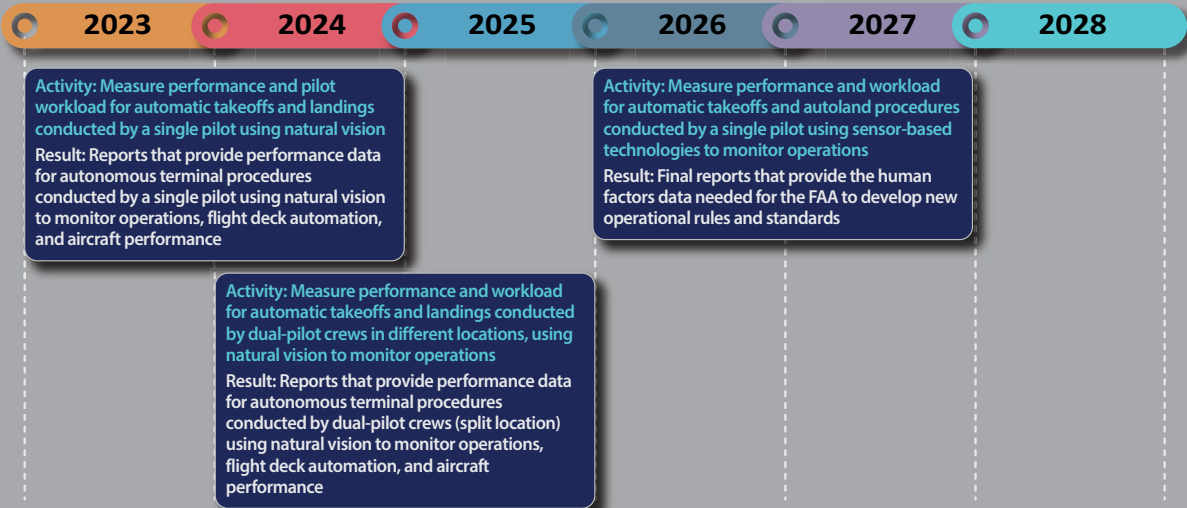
2023 2024 2025 2026 2027 2028

Activity: Measure performance and pilot workload for automatic takeoffs and landings conducted by a single pilot using natural vision

Result: Reports that provide performance data for autonomous terminal procedures conducted by a single pilot using natural vision to monitor operations, flight deck automation, and aircraft performance

Activity: Measure performance and workload for automatic takeoffs and autoland procedures conducted by a single pilot using sensor-based technologies to monitor operations

Result: Final reports that provide the human factors data needed for the FAA to develop new operational rules and standards

Activity: Measure performance and workload for automatic takeoffs and landings conducted by dual-pilot crews in different locations, using natural vision to monitor operations

Result: Reports that provide performance data for autonomous terminal procedures conducted by dual-pilot crews (split location) using natural vision to monitor operations, flight deck automation, and aircraft performance